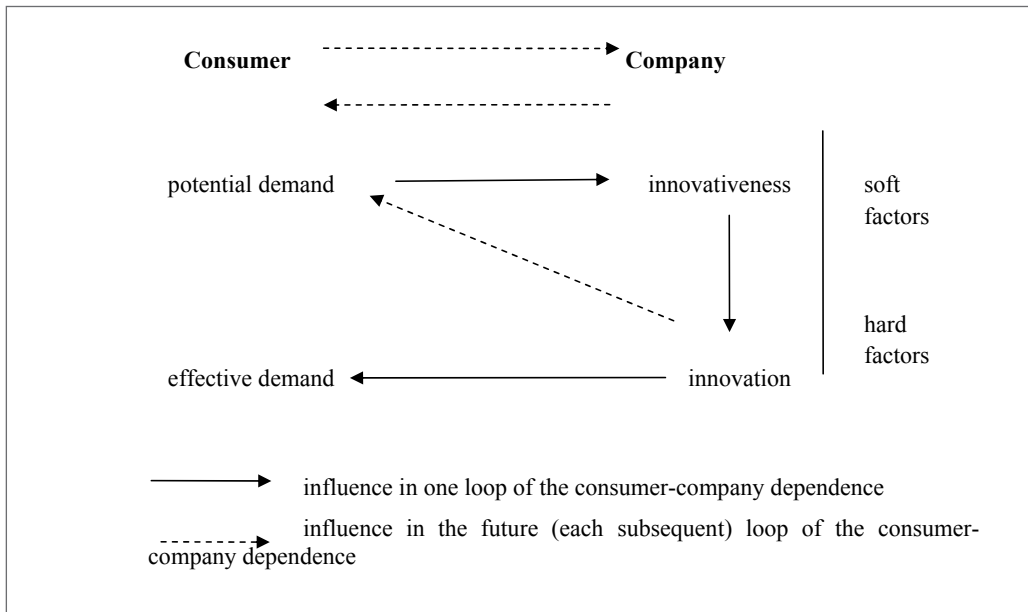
**Consumer** **Company**

potential demand

innovativeness

soft factors

hard factors

effective demand

innovation

influence in one loop of the consumer-company dependence

influence in the future (each subsequent) loop of the consumer-company dependence